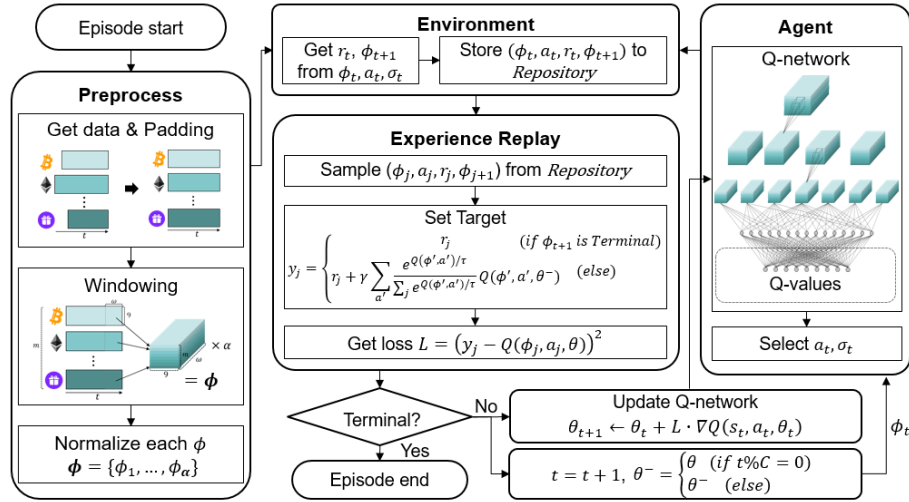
Episode start

Preprocess

Get data & Padding

$t$

$t$

Windowing

$\omega$

$\eta$

$m$

$t$

$\eta$

$\omega$

$\times \alpha$

$= \boldsymbol{\phi}$

Normalize each $\phi$

$\boldsymbol{\phi} = \{\phi_1, \dots, \phi_\alpha\}$

Environment

Get $r_t$, $\phi_{t+1}$ from $\phi_t, a_t, \sigma_t$

Store $(\phi_t, a_t, r_t, \phi_{t+1})$ to $Repository$

Experience Replay

Sample $(\phi_j, a_j, r_j, \phi_{j+1})$ from $Repository$

Set Target

$y_j = \begin{cases} r_j & (if\ \phi_{t+1}\ is\ Terminal) \\ r_j + \gamma \sum_{a'} \frac{e^{Q(\phi', a')/\tau}}{\sum_j e^{Q(\phi', a')/\tau}} Q(\phi', a', \theta^-) & (else) \end{cases}$

Get loss $L = \left(y_j - Q(\phi_j, a_j, \theta)\right)^2$

Terminal?

No

Yes

Episode end

Agent

Q-network

Q-values

Select $a_t, \sigma_t$

Update Q-network

$\theta_{t+1} \leftarrow \theta_t + L \cdot \nabla Q(s_t, a_t, \theta_t)$

$t = t + 1,\ \theta^- = \begin{cases} \theta & (if\ t\%C = 0) \\ \theta^- & (else) \end{cases}$

$\phi_t$